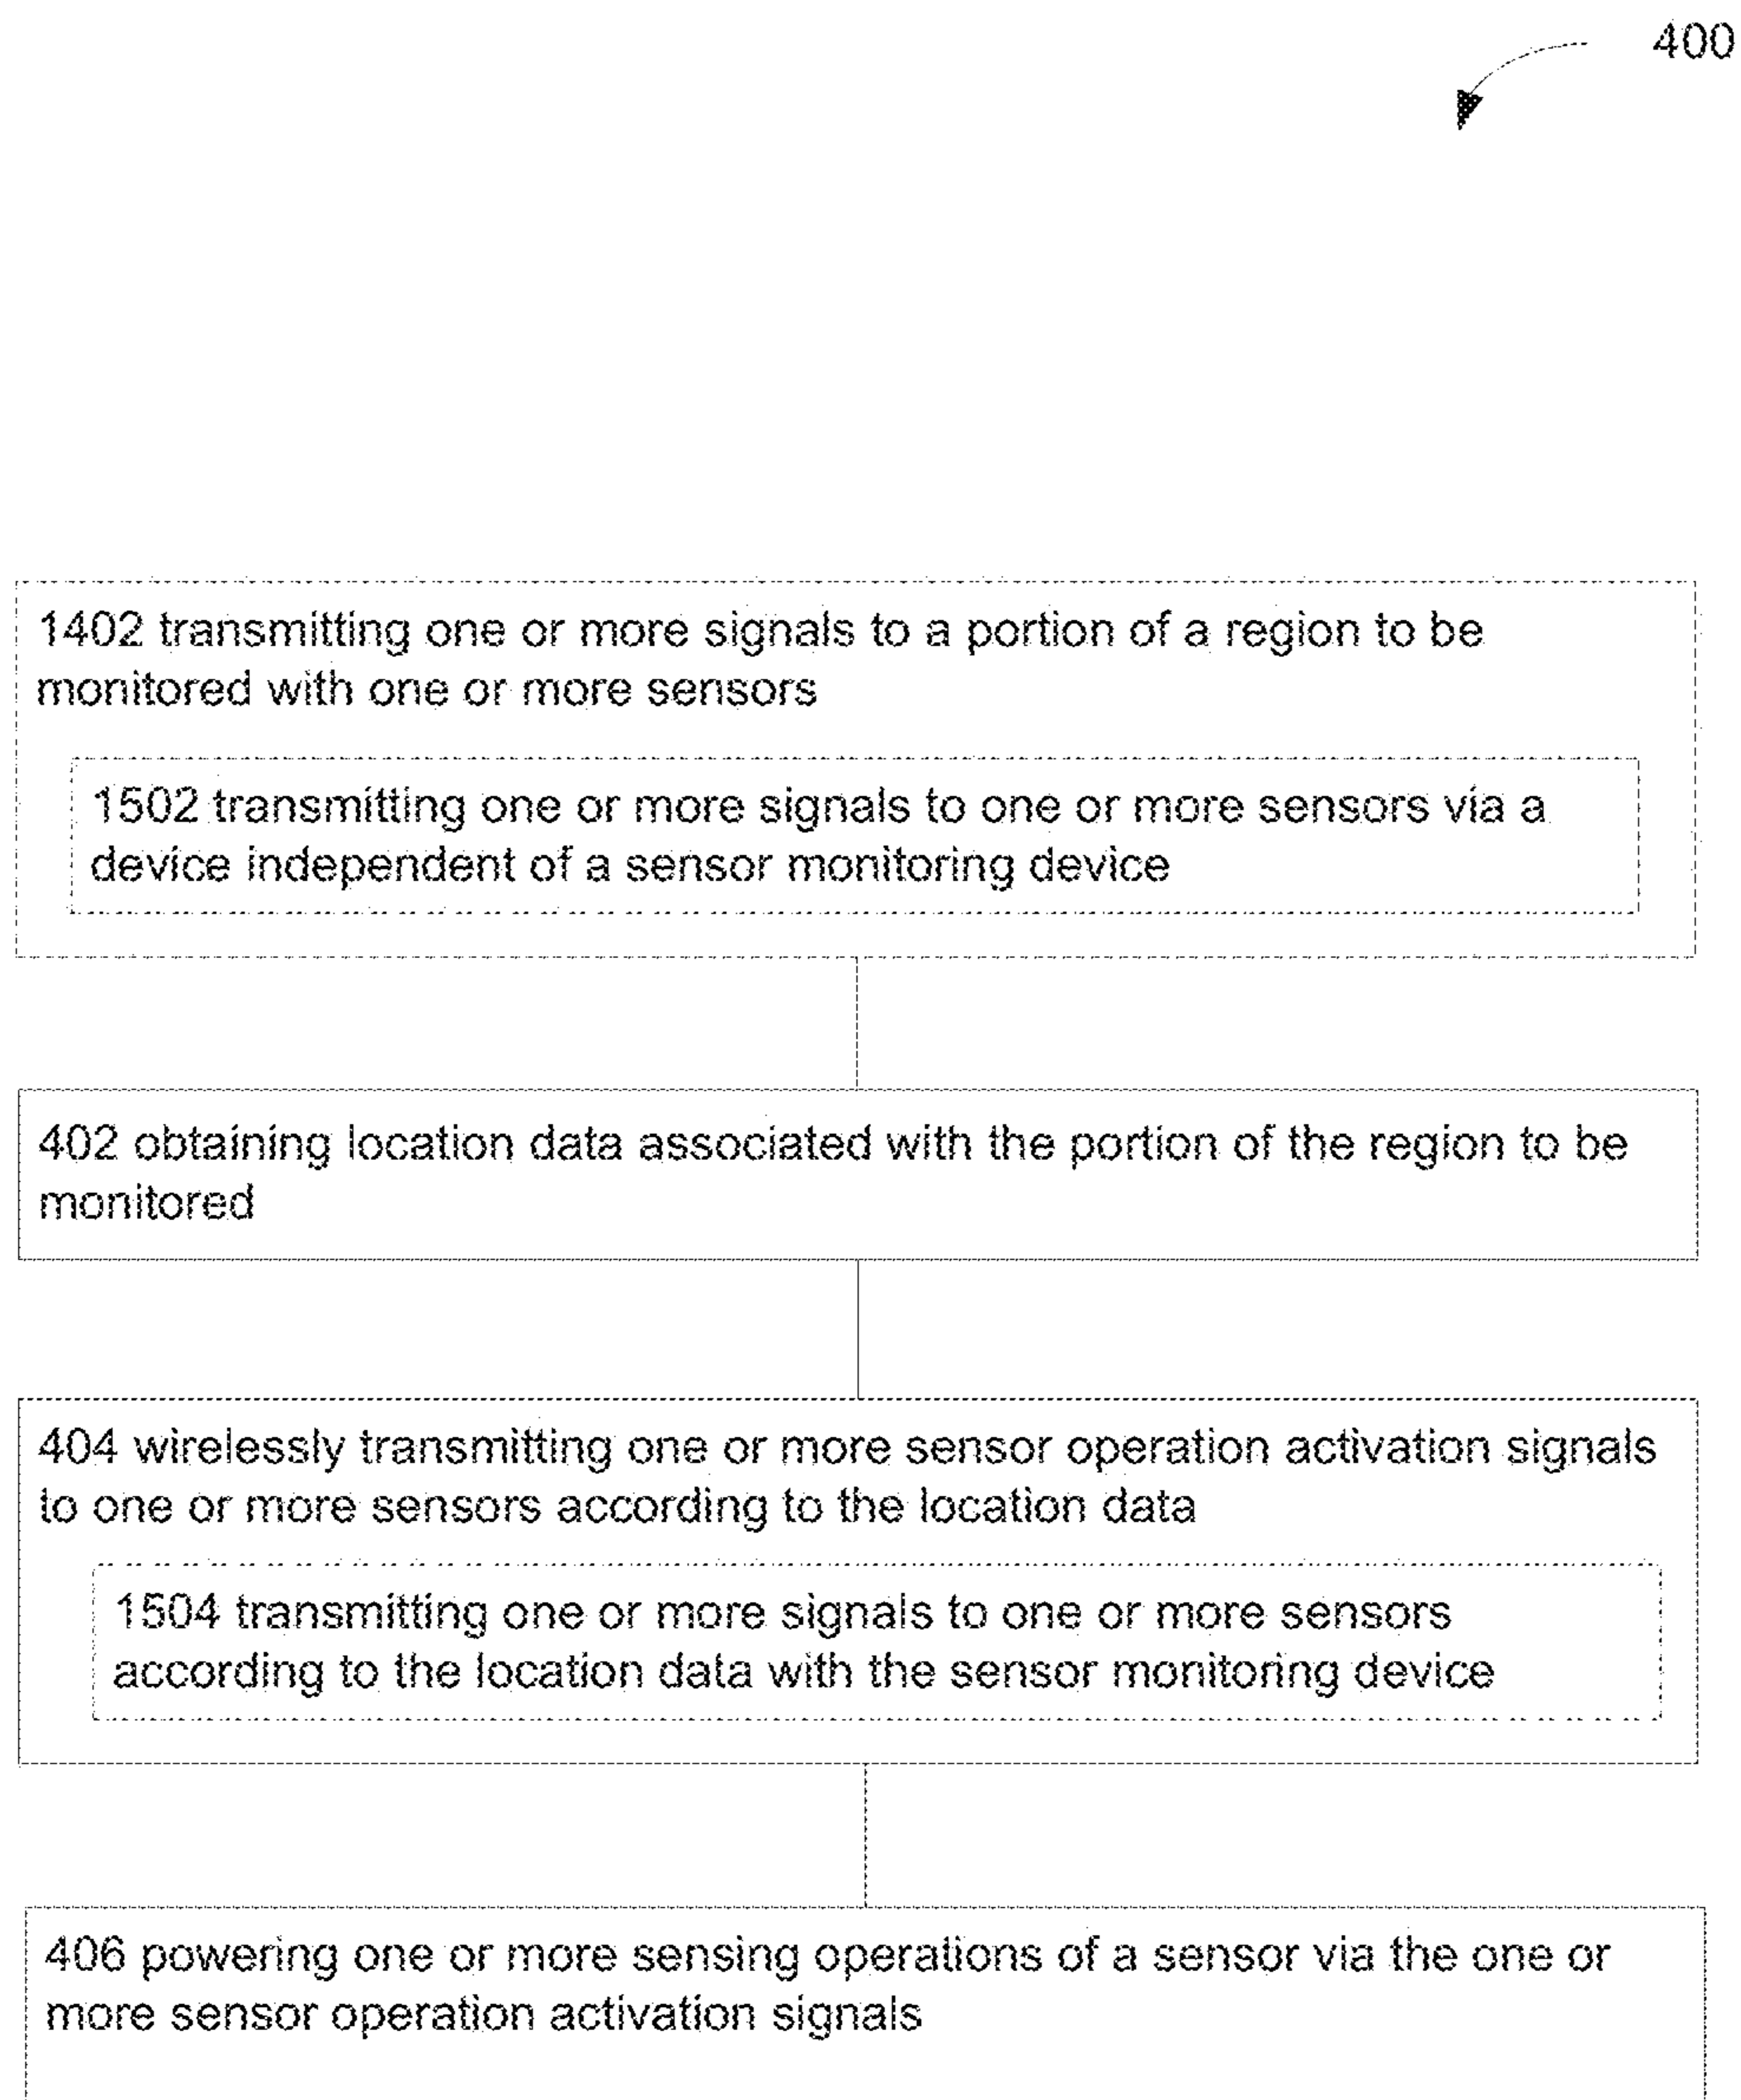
400

1402 transmitting one or more signals to a portion of a region to be monitored with one or more sensors

1502 transmitting one or more signals to one or more sensors via a device independent of a sensor monitoring device

402 obtaining location data associated with the portion of the region to be monitored

404 wirelessly transmitting one or more sensor operation activation signals to one or more sensors according to the location data

1504 transmitting one or more signals to one or more sensors according to the location data with the sensor monitoring device

406 powering one or more sensing operations of a sensor via the one or more sensor operation activation signals